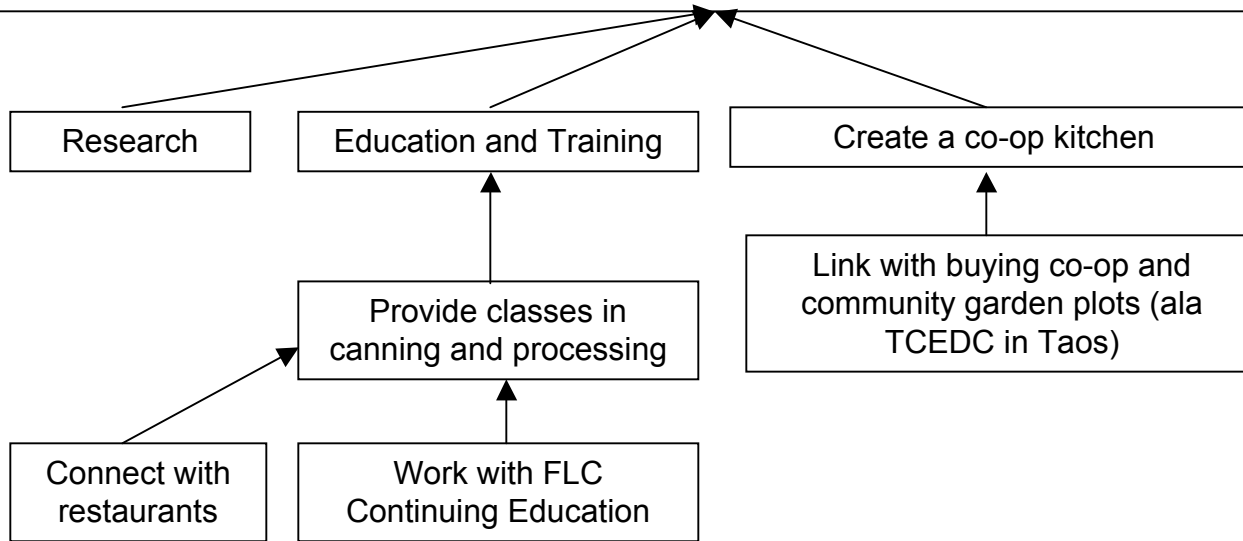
Research

Education and Training

Create a co-op kitchen

Provide classes in canning and processing

Link with buying co-op and community garden plots (ala TCEDC in Taos)

Connect with restaurants

Work with FLC Continuing Education